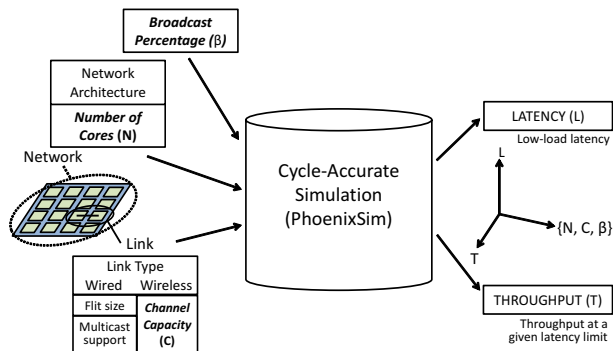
Broadcast Percentage (β)

Network Architecture

Number of Cores (N)

Network

Link

Link Type

| Wired | Wireless |
|---|---|
| Flit size | Channel Capacity (C) |
| Multicast support | |

Cycle-Accurate Simulation (PhoenixSim)

LATENCY (L)

Low-load latency

L

{N, C, β}

T

THROUGHPUT (T)

Throughput at a given latency limit